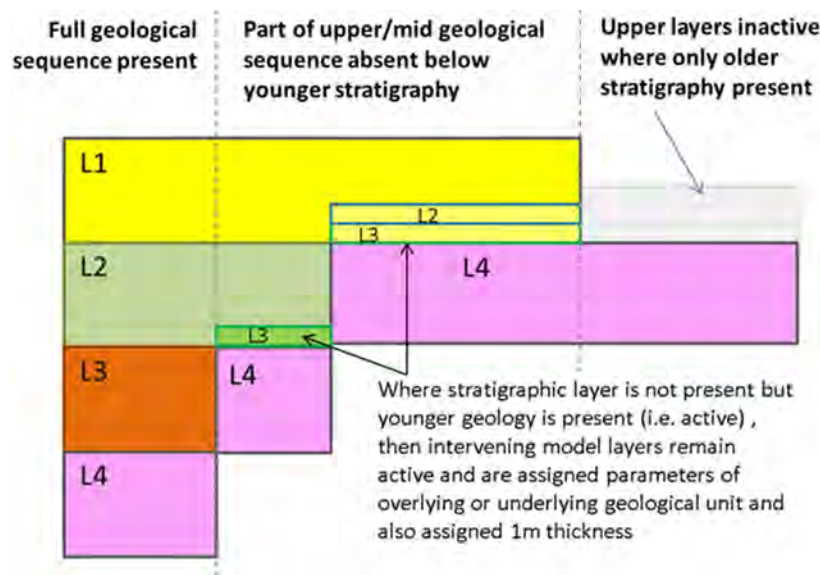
Full geological sequence present

Part of upper/mid geological sequence absent below younger stratigraphy

Upper layers inactive where only older stratigraphy present

L1

L2

L3

L2

L4

L3

L3

L4

L4

Where stratigraphic layer is not present but younger geology is present (i.e. active) , then intervening model layers remain active and are assigned parameters of overlying or underlying geological unit and also assigned 1m thickness